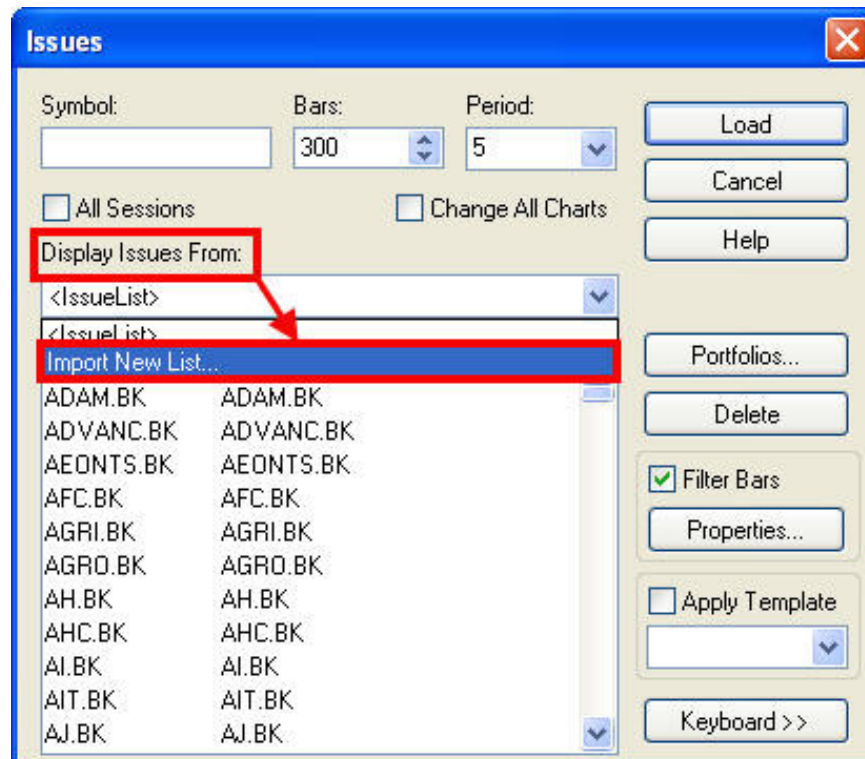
Issues

Symbol:

Bars:
300

Period:
5

Load

Cancel

Help

All Sessions

Change All Charts

Display Issues From:

<IssueList>

<IssueList>

Import New List...

| | |
|---|---|
| ADAM.BK | ADAM.BK |
| ADVANC.BK | ADVANC.BK |
| AEONTS.BK | AEONTS.BK |
| AFC.BK | AFC.BK |
| AGRI.BK | AGRI.BK |
| AGRO.BK | AGRO.BK |
| AH.BK | AH.BK |
| AHC.BK | AHC.BK |
| AI.BK | AI.BK |
| AIT.BK | AIT.BK |
| AJ.BK | AJ.BK |

Portfolios...

Delete

Filter Bars

Properties...

Apply Template

Keyboard >>